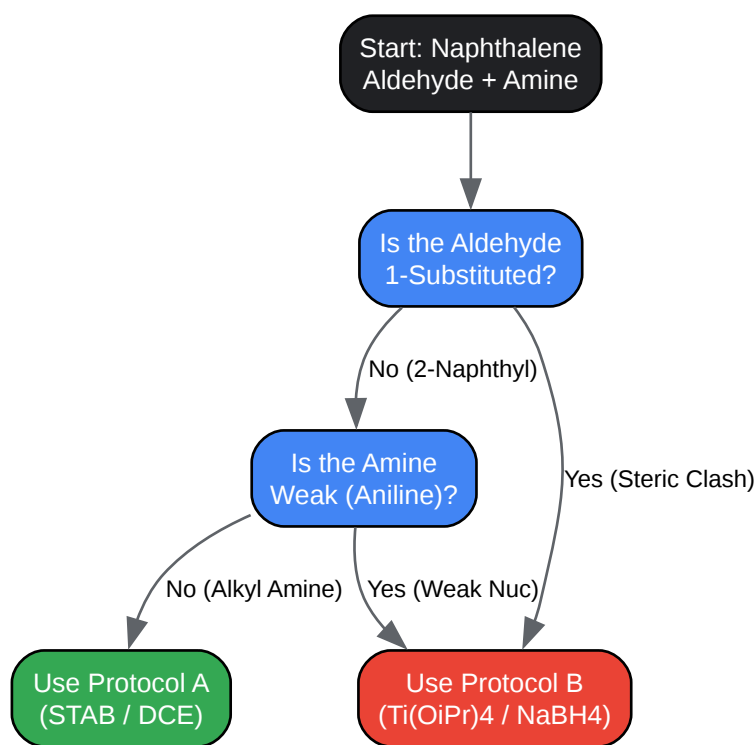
Start: Naphthalene Aldehyde + Amine

Is the Aldehyde 1-Substituted?

No (2-Naphthyl)

Yes (Steric Clash)

Is the Amine Weak (Aniline)?

No (Alkyl Amine)

Yes (Weak Nuc)

Use Protocol A (STAB / DCE)

Use Protocol B (Ti(OiPr)4 / NaBH4)